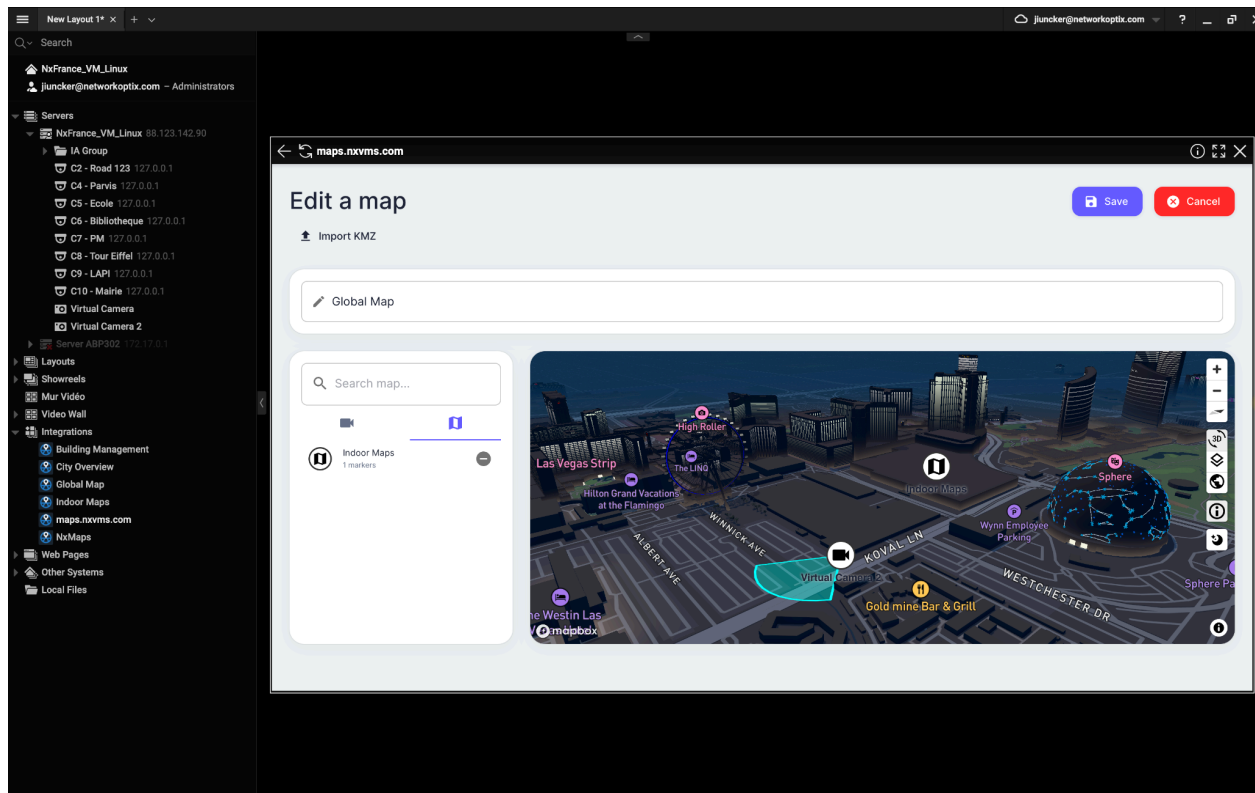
New Layout 1* × +

jiuncker@networkoptix.com ?

Search

NxFrance_VM_Linux
jiuncker@networkoptix.com – Administrators

Servers
NxFrance_VM_Linux 88.123.142.90
IA Group
C2 - Road 123 127.0.0.1
C4 - Parvis 127.0.0.1
C5 - Ecole 127.0.0.1
C6 - Bibliotheque 127.0.0.1
C7 - PM 127.0.0.1
C8 - Tour Eiffel 127.0.0.1
C9 - LAPI 127.0.0.1
C10 - Mairie 127.0.0.1
Virtual Camera
Virtual Camera 2
Server ABP302 172.17.0.1
Layouts
Showreels
Mur Vidéo
Video Wall
Integrations
Building Management
City Overview
Global Map
Indoor Maps
maps.nxvms.com
NxMaps
Web Pages
Other Systems
Local Files

maps.nxvms.com

Edit a map

Save
Cancel

Import KMZ

Global Map

Search map...

Indoor Maps
1 markers

High Roller
Las Vegas Strip
The LINQ
Hilton Grand Vacations at the Flamingo
Indoor Maps
Sphere
Wynn Employee Parking
WINNICK AVE
ALBERT AVE
KOVAL LN
WESTCHESTER DR
Virtual Camera 2
Gold mine Bar & Grill
Sphere Pa
he Westin Las
mapbox
3D